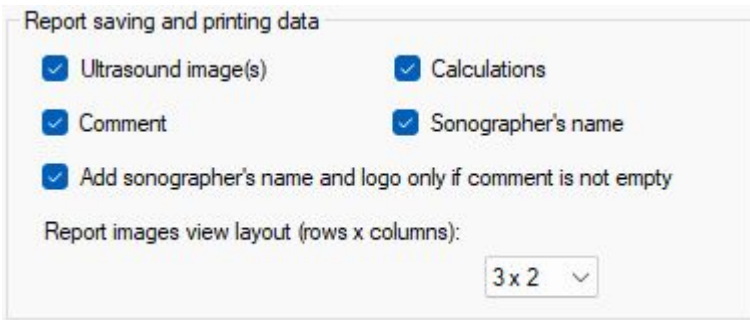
Report saving and printing data

Ultrasound image(s)

Calculations

Comment

Sonographer's name

Add sonographer's name and logo only if comment is not empty

Report images view layout (rows x columns):

3 x 2